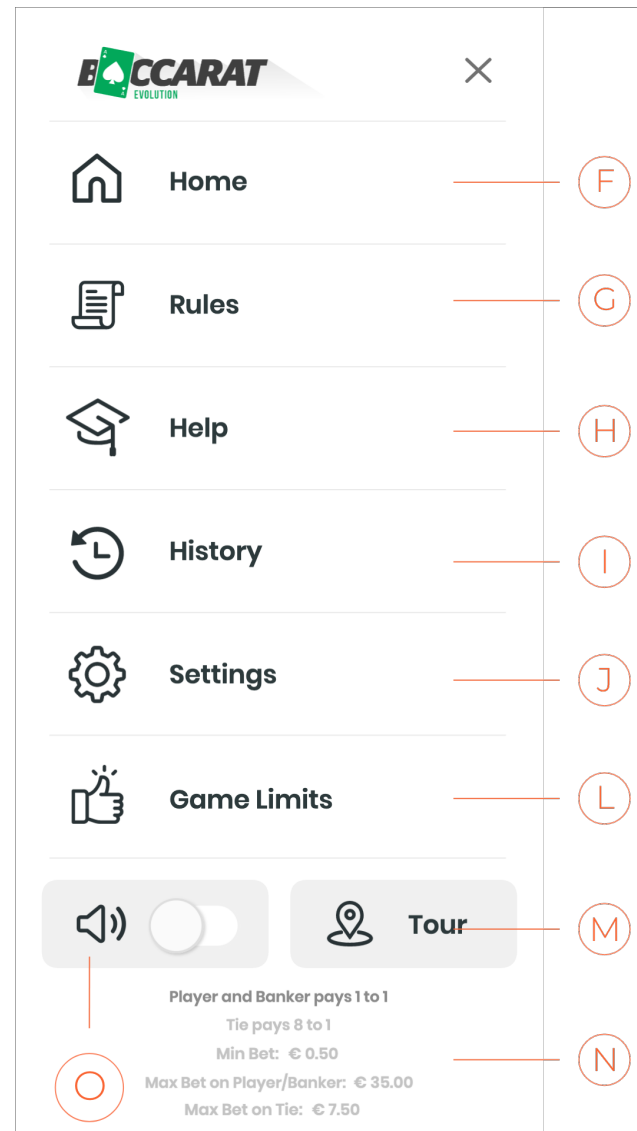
BACCARAT
EVOLUTION

Home

Rules

Help

History

Settings

Game Limits

Tour

Player and Banker pays 1 to 1
Tie pays 8 to 1
Min Bet: € 0.50
Max Bet on Player/Banker: € 35.00
Max Bet on Tie: € 7.50

F
G
H
I
J
L
M
N
O